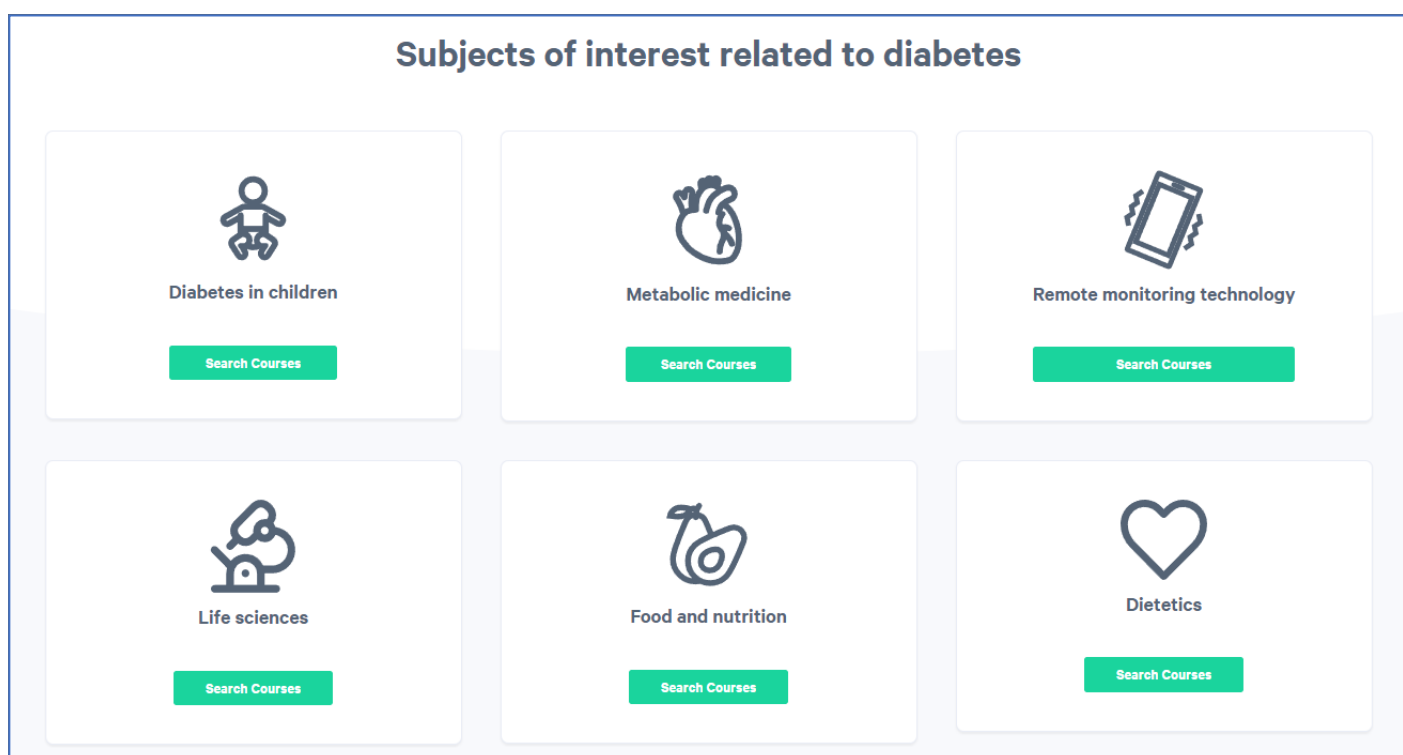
Subjects of interest related to diabetes

Diabetes in children

Search Courses

Metabolic medicine

Search Courses

Remote monitoring technology

Search Courses

Life sciences

Search Courses

Food and nutrition

Search Courses

Dietetics

Search Courses